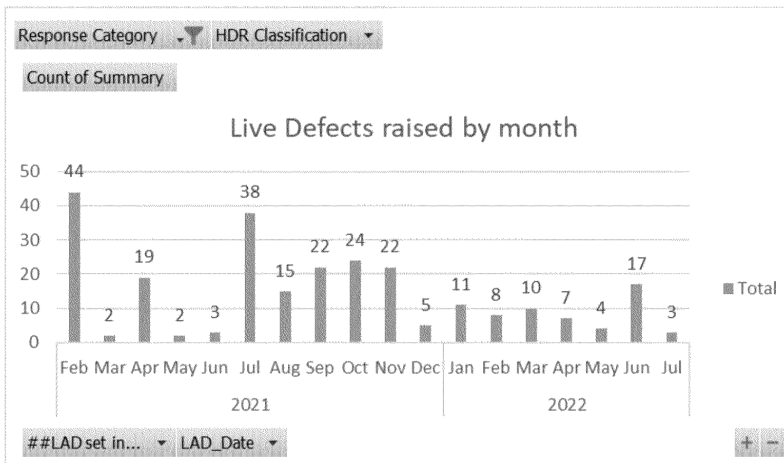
Response Category HDR Classification

Count of Summary

Live Defects raised by month

50
40
30
20
10
0

44 2 19 2 3 38 15 22 24 22 5 11 8 10 7 4 17 3

Feb Mar Apr May Jun Jul Aug Sep Oct Nov Dec Jan Feb Mar Apr May Jun Jul

2021 2022

Total

##LAD set in... LAD_Date

+ -